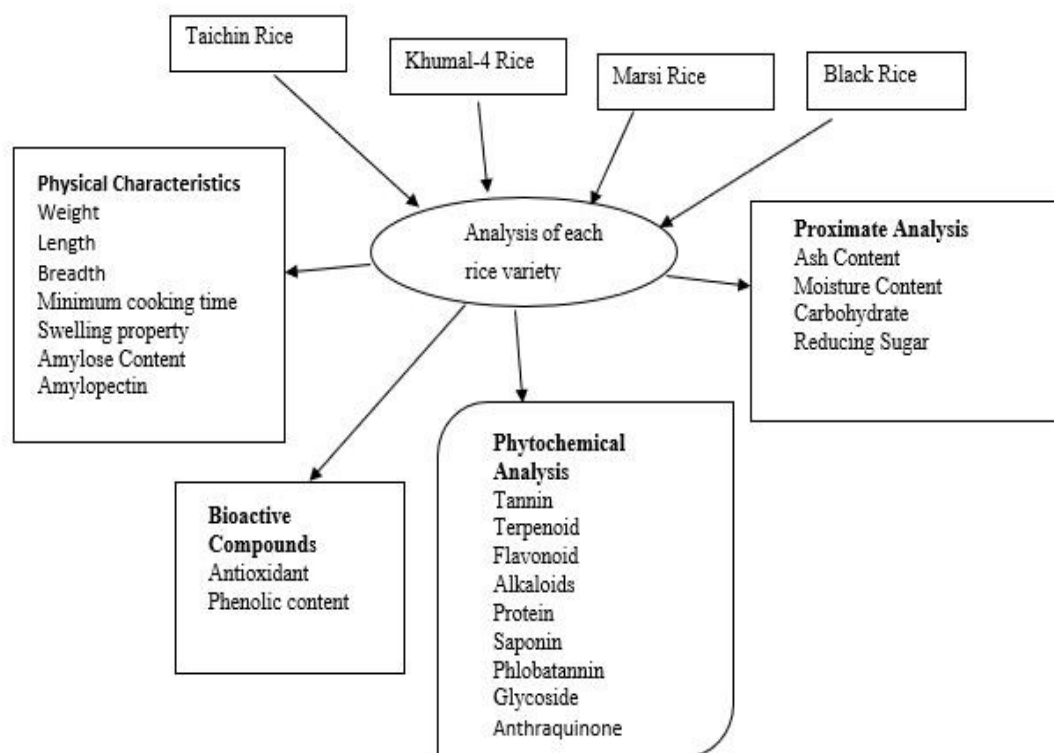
Taichin Rice

Khumal-4 Rice

Marsi Rice

Black Rice

Physical Characteristics
Weight
Length
Breadth
Minimum cooking time
Swelling property
Amylose Content
Amylopectin

Analysis of each rice variety

Proximate Analysis
Ash Content
Moisture Content
Carbohydrate
Reducing Sugar

Phytochemical Analysis
Tannin
Terpenoid
Flavonoid
Alkaloids
Protein
Saponin
Phlobatannin
Glycoside
Anthraquinone

Bioactive Compounds
Antioxidant
Phenolic content